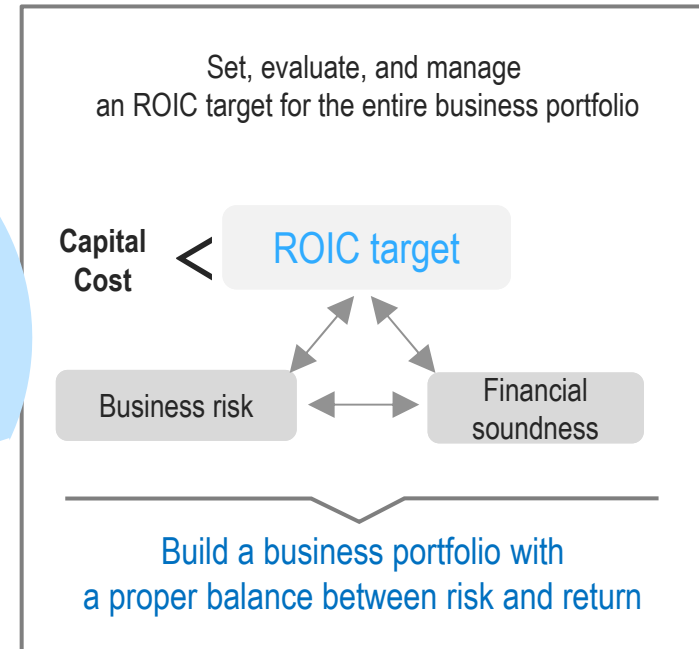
Set, evaluate, and manage an ROIC target for the entire business portfolio

Capital Cost < ROIC target

Business risk

Financial soundness

Build a business portfolio with a proper balance between risk and return